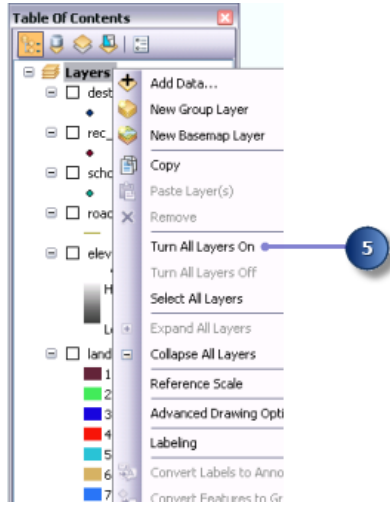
Table Of Contents

Layers
dest
rec_
scho
road
elev
H
L
land
1
2
3
4
5
6
7

Add Data...
New Group Layer
New Basemap Layer
Copy
Paste Layer(s)
Remove
Turn All Layers On
Turn All Layers Off
Select All Layers
Expand All Layers
Collapse All Layers
Reference Scale
Advanced Drawing Opti
Labeling
Convert Labels to Anno
Convert Features to Gr

5